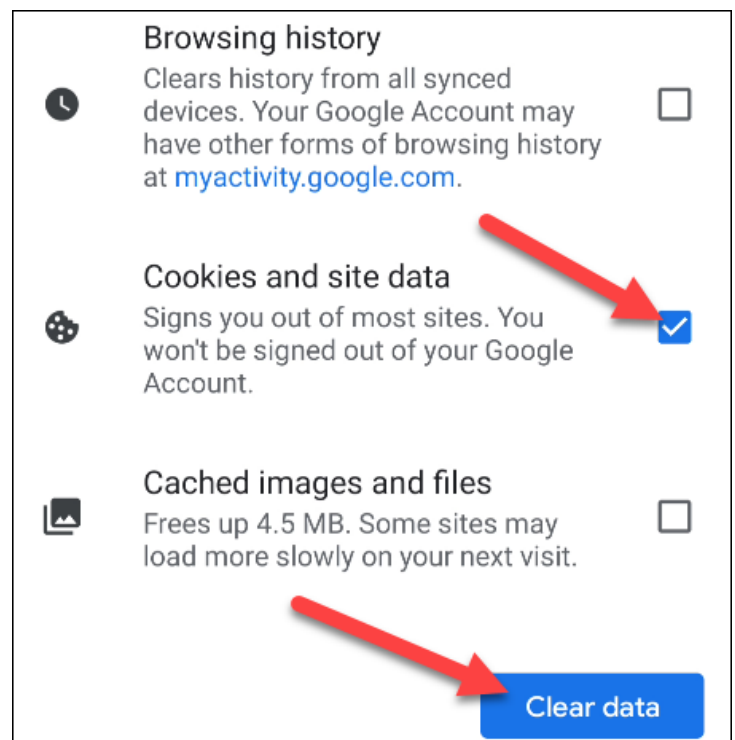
Browsing history
Clears history from all synced devices. Your Google Account may have other forms of browsing history at myactivity.google.com.

Cookies and site data
Signs you out of most sites. You won't be signed out of your Google Account.

Cached images and files
Frees up 4.5 MB. Some sites may load more slowly on your next visit.

Clear data